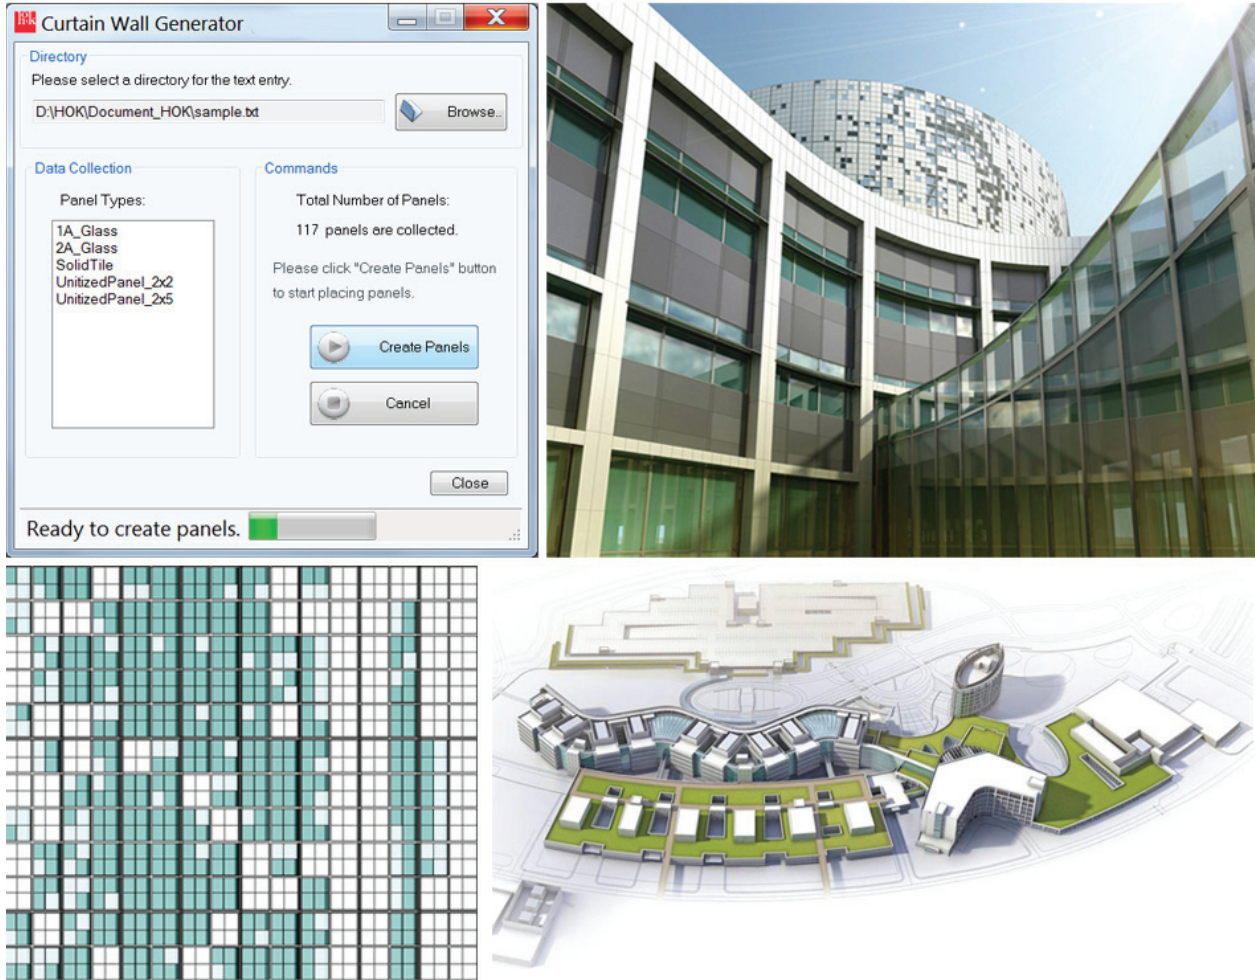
HOK Curtain Wall Generator

Directory
Please select a directory for the text entry.
D:\HOK\Document_HOK\sample.txt
Browse..

Data Collection
Panel Types:
1A_Glass
2A_Glass
SolidTile
UnitizedPanel_2x2
UnitizedPanel_2x5

Commands
Total Number of Panels:
117 panels are collected.
Please click "Create Panels" button to start placing panels.
Create Panels
Cancel

Close

Ready to create panels.